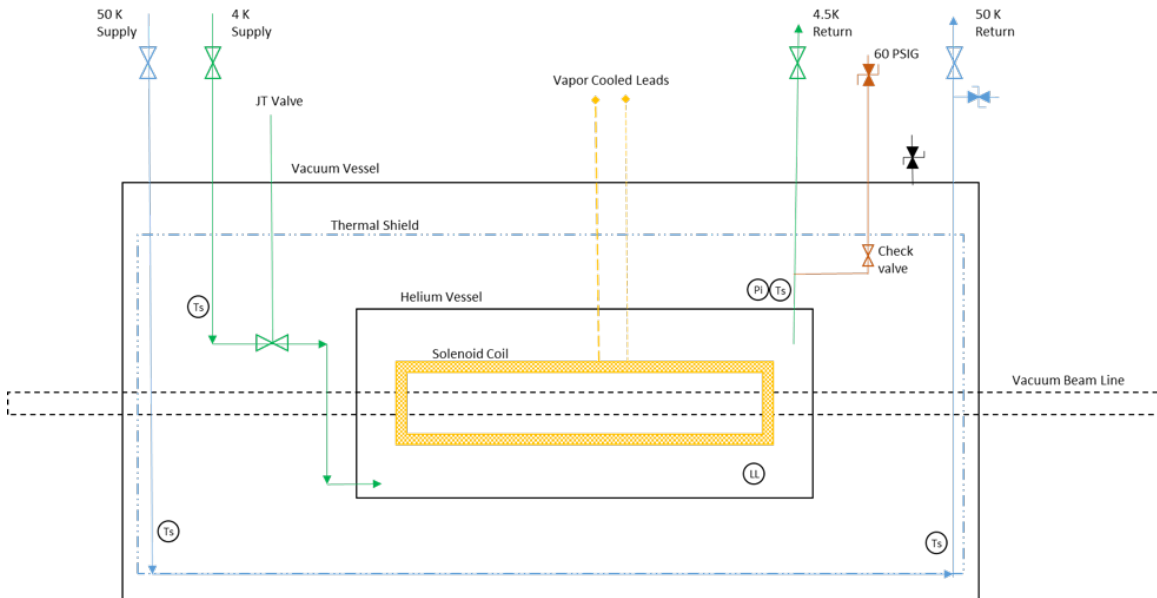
50 K
Supply

4 K
Supply

4.5K
Return

50 K
Return

60 PSIG

Vapor Cooled Leads

JT Valve

Vacuum Vessel

Thermal Shield

Check
valve

Pi

Ts

Ts

Helium Vessel

Solenoid Coil

Vacuum Beam Line

LL

Ts

Ts